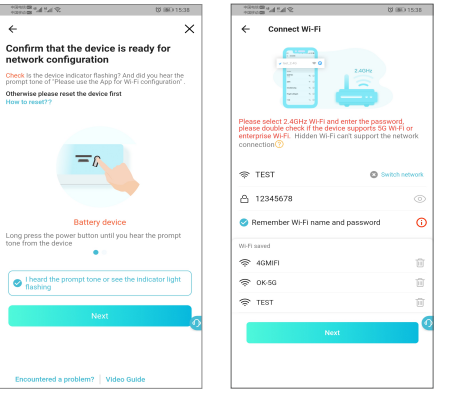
15:38

Confirm that the device is ready for network configuration

Check Is the device indicator flashing? And did you hear the prompt tone of "Please use the App for Wi-Fi configuration".

Otherwise please reset the device first

How to reset??

Battery device

Long press the power button until you hear the prompt tone from the device

I heard the prompt tone or see the indicator light flashing

Next

Encountered a problem? | Video Guide

15:38

Connect Wi-Fi

2.4GHz

Please select 2.4GHz Wi-Fi and enter the password, please double check if the device supports 5G Wi-Fi or enterprise Wi-Fi. Hidden Wi-Fi can't support the network connection?

TEST

Switch network

12345678

Remember Wi-Fi name and password

Wi-Fi saved

4GMIFI

OK-5G

TEST

Next